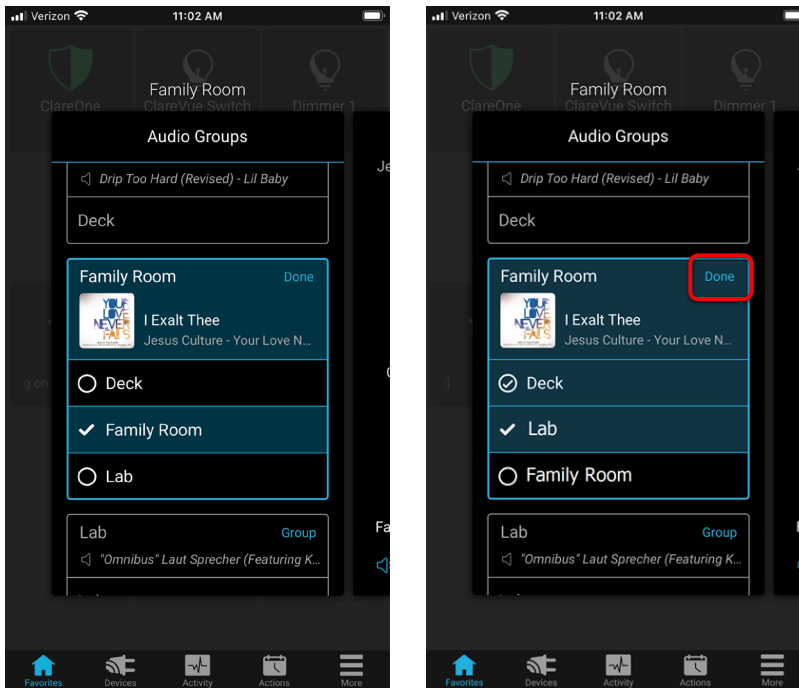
Verizon 11:02 AM

ClareOne
Family Room
ClareVue Switch
Dimmer 1

Audio Groups

Drip Too Hard (Revised) - Lil Baby

Deck

Family Room Done

YOUR LOVE NEVER FAILS

I Exalt Thee
Jesus Culture - Your Love N...

Deck

Family Room

Lab

Lab Group

"Omnibus" Laut Sprecher (Featuring K...

Je

g on

Fa

Favorites Devices Activity Actions More

Verizon 11:02 AM

ClareOne
Family Room
ClareVue Switch
Dimmer 1

Audio Groups

Drip Too Hard (Revised) - Lil Baby

Deck

Family Room Done

YOUR LOVE NEVER FAILS

I Exalt Thee
Jesus Culture - Your Love N...

Deck

Lab

Family Room

Lab Group

"Omnibus" Laut Sprecher (Featuring K...

Favorites Devices Activity Actions More